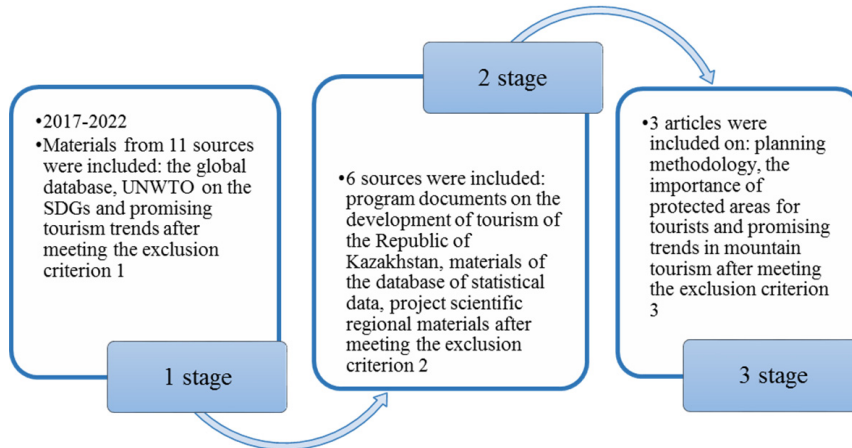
•2017-2022
•Materials from 11 sources were included: the global database, UNWTO on the SDGs and promising tourism trends after meeting the exclusion criterion 1

1 stage

2 stage

•6 sources were included: program documents on the development of tourism of the Republic of Kazakhstan, materials of the database of statistical data, project scientific regional materials after meeting the exclusion criterion 2

•3 articles were included on: planning methodology, the importance of protected areas for tourists and promising trends in mountain tourism after meeting the exclusion criterion 3

3 stage